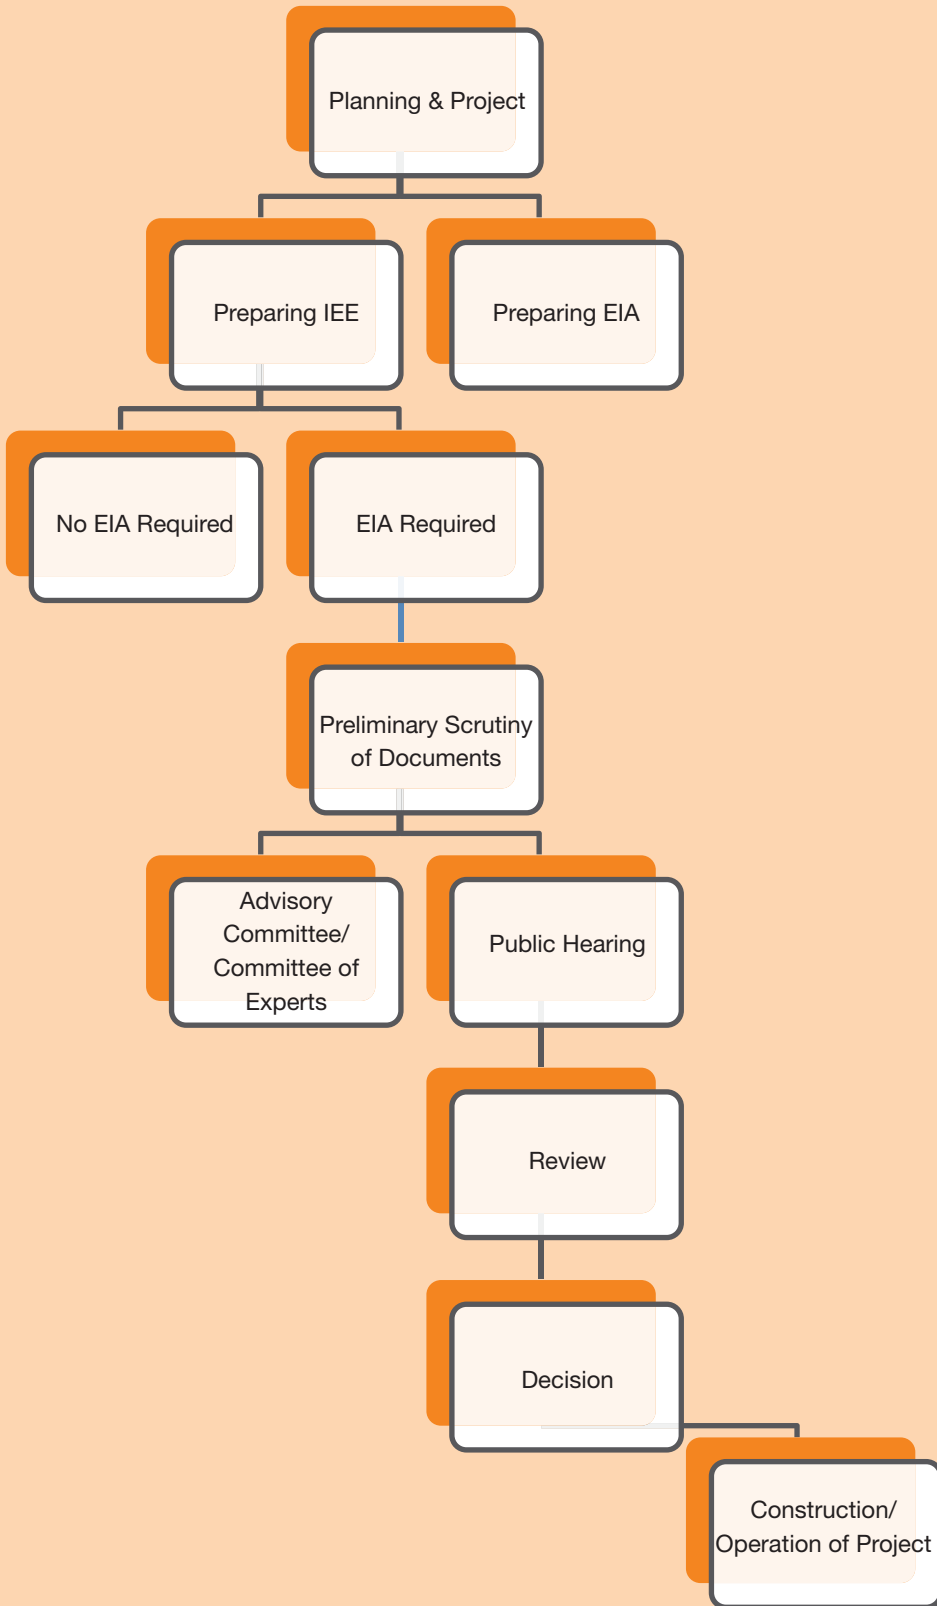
Planning & Project

Preparing IEE

Preparing EIA

No EIA Required

EIA Required

Preliminary Scrutiny of Documents

Advisory Committee/ Committee of Experts

Public Hearing

Review

Decision

Construction/ Operation of Project